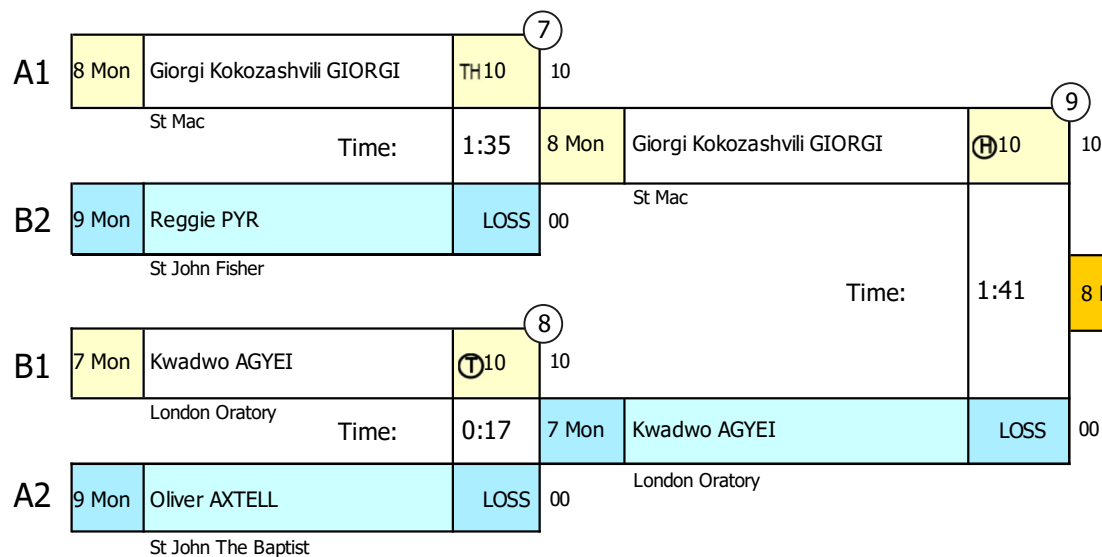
7

A1 8 Mon Giorgi Kokozashvili GIORGI TH10 10

St Mac

Time: 1:35

9

8 Mon Giorgi Kokozashvili GIORGI H10 10

St Mac

B2 9 Mon Reggie PYR LOSS 00

St John Fisher

Time: 1:41

8 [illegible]

8

B1 7 Mon Kwadwo AGYEI T10 10

London Oratory

Time: 0:17

7 Mon Kwadwo AGYEI LOSS 00

London Oratory

A2 9 Mon Oliver AXTELL LOSS 00

St John The Baptist